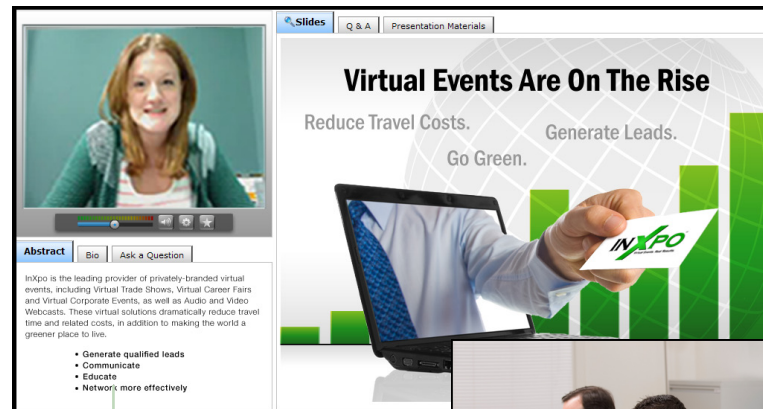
Slides
Q & A
Presentation Materials

Virtual Events Are On The Rise

Reduce Travel Costs.
Generate Leads.
Go Green.

INXPO

Abstract
Bio
Ask a Question

InXpo is the leading provider of privately-branded virtual events, including Virtual Trade Shows, Virtual Career Fairs and Virtual Corporate Events, as well as Audio and Video Webcasts. These virtual solutions dramatically reduce travel time and related costs, in addition to making the world a greener place to live.

• Generate qualified leads
• Communicate
• Educate
• Network more effectively